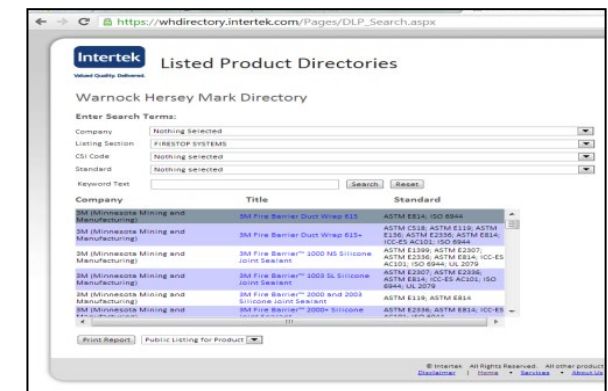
https://whdirectory.intertek.com/Pages/DLP_Search.aspx

Intertek
Valued Quality. Delivered.

Listed Product Directories

Warnock Hersey Mark Directory

Enter Search Terms:

Company: Nothing Selected
Listing Section: FIRESTOP SYSTEMS
CSI Code: Nothing selected
Standard: Nothing selected
Keyword Text:
Search | Reset

| Company | Title | Standard |
|---|---|---|
| 3M (Minnesota Mining and Manufacturing) | 3M Fire Barrier Duct Wrap 615 | ASTM E814; ISO 6944 |
| 3M (Minnesota Mining and Manufacturing) | 3M Fire Barrier Duct Wrap 615+ | ASTM C518; ASTM E119; ASTM E136; ASTM E2336; ASTM E814; ICC-ES AC101; ISO 6944 |
| 3M (Minnesota Mining and Manufacturing) | 3M Fire Barrier™ 1000 NS Silicone Joint Sealant | ASTM E1399; ASTM E2307; ASTM E2336; ASTM E814; ICC-ES AC101; ISO 6944; UL 2079 |
| 3M (Minnesota Mining and Manufacturing) | 3M Fire Barrier™ 1003 SL Silicone Joint Sealant | ASTM E2307; ASTM E2336; ASTM E814; ICC-ES AC101; ISO 6944; UL 2079 |
| 3M (Minnesota Mining and Manufacturing) | 3M Fire Barrier™ 2000 and 2003 Silicone Joint Sealant | ASTM E119; ASTM E814 |
| 3M (Minnesota Mining and Manufacturing) | 3M Fire Barrier™ 2000+ Silicone Joint Sealant | ASTM E2336; ASTM E814; ICC-ES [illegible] |

Print Report | Public Listing for Product

© Intertek. All Rights Reserved. All other product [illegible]
Disclaimer | Home • Services • About Us